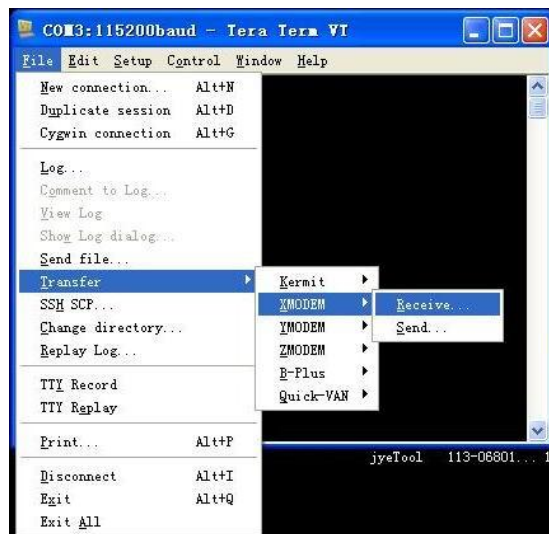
COM3:115200baud - Tera Term VT

File Edit Setup Control Window Help

New connection... Alt+N
Duplicate session Alt+D
Cygwin connection Alt+G

Log...
Comment to Log...
View Log
Show Log dialog...
Send file...
Transfer
SSH SCP...
Change directory...
Replay Log...

TTY Record
TTY Replay

Print... Alt+P

Disconnect Alt+I
Exit Alt+Q
Exit All

Kermit
XMODEM
YMODEM
ZMODEM
B-Plus
Quick-VAN

Receive...
Send...

jyeTool 113-06801... 1